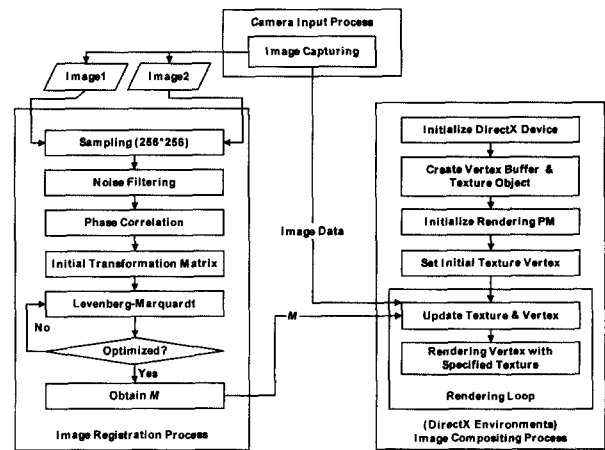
Camera Input Process

Image Capturing

Image1

Image2

Sampling (256*256)

Noise Filtering

Phase Correlation

Initial Transformation Matrix

Levenberg-Marquardt

No

Optimized?

Yes

Obtain $M$

Image Registration Process

Image Data

$M$

Initialize DirectX Device

Create Vertex Buffer & Texture Object

Initialize Rendering PM

Set Initial Texture Vertex

Update Texture & Vertex

Rendering Vertex with Specified Texture

Rendering Loop

(DirectX Environments) Image Compositing Process